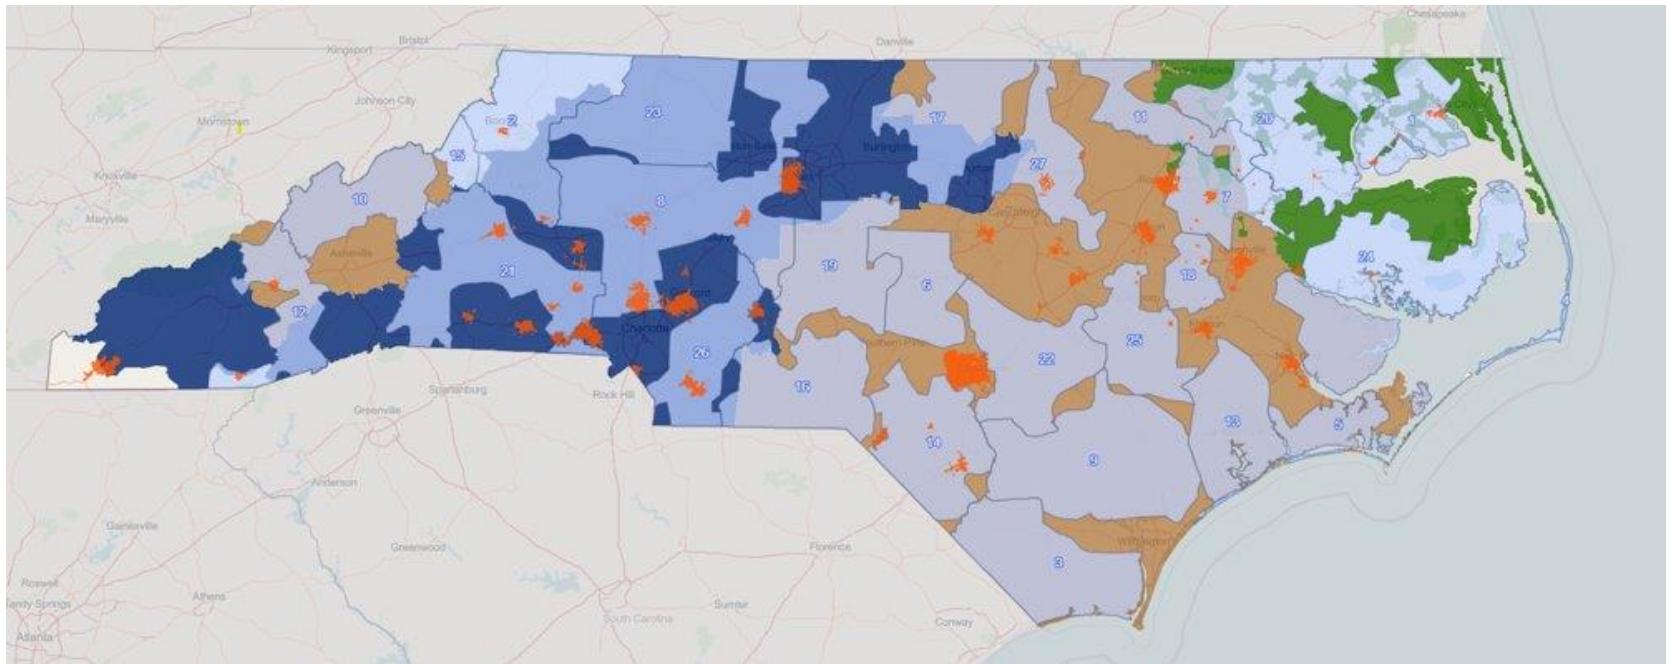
Chesapeake
Kingsport
Bristol
Danville
Johnson City
Morristown
Knoxville
Maryville
Boone
2
23
17
11
20
15
Burlington
27
10
8
7
Asheville
21
19
6
18
24
12
Charlotte
26
22
25
16
Spartanburg
Greenville
Rock Hill
14
13
5
9
Anderson
Gainesville
Greenwood
Florence
3
Wilmington
Roswell
Sandy Springs
Athens
Sumter
Atlanta
South Carolina
Conway